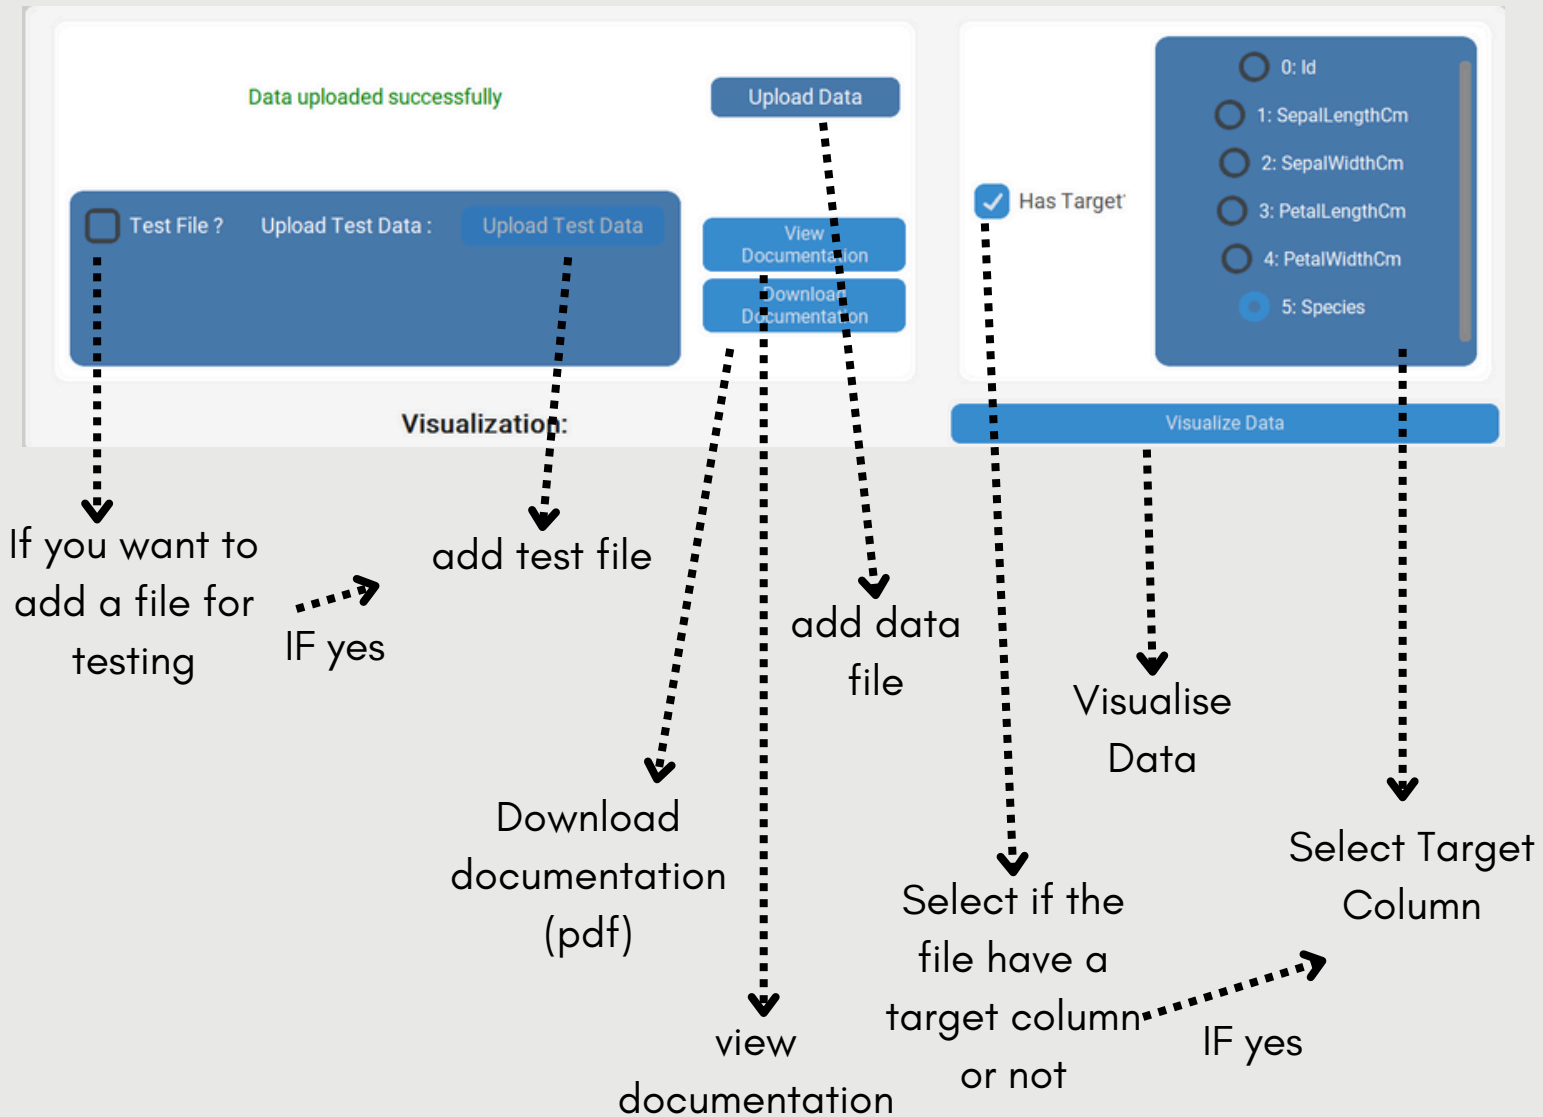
Data uploaded successfully

Upload Data

Test File ?

Upload Test Data :

Upload Test Data

View Documentation

Download Documentation

Visualization:

Has Target

0: Id

1: SepalLengthCm

2: SepalWidthCm

3: PetalLengthCm

4: PetalWidthCm

5: Species

Visualize Data

If you want to add a file for testing

IF yes

add test file

add data file

Download documentation (pdf)

view documentation

Visualise Data

Select if the file have a target column or not

IF yes

Select Target Column